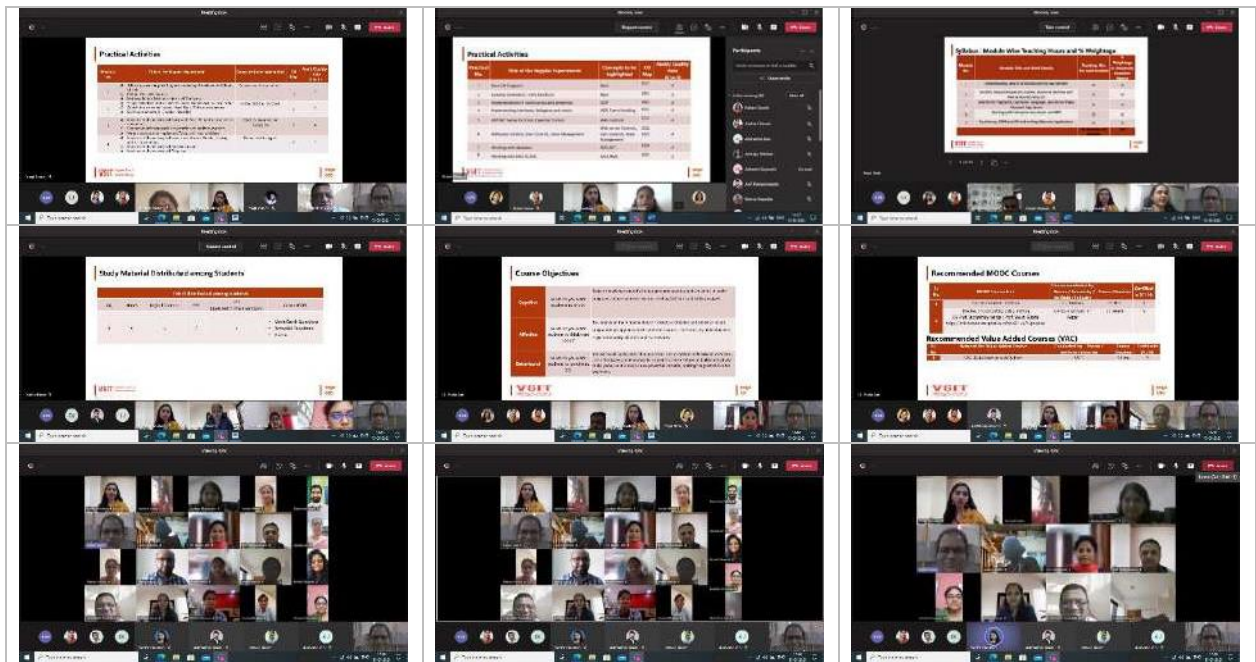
Practical Activities

Practical Activities

Participants

Syllabus - Module Wise Teaching Hours and % Weightage

Study Material Distributed among Students

Course Objectives

Cognitive

Affective

Behavioral

Recommended MOOC Courses

Recommended Value Added Courses (VAC)

VGIT

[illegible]